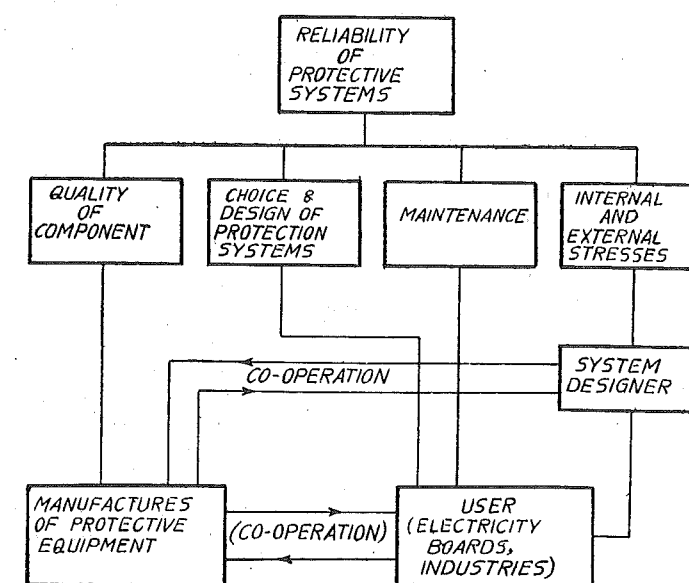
RELIABILITY OF PROTECTIVE SYSTEMS

QUALITY OF COMPONENT

CHOICE & DESIGN OF PROTECTION SYSTEMS

MAINTENANCE

INTERNAL AND EXTERNAL STRESSES

CO-OPERATION

SYSTEM DESIGNER

MANUFACTURES OF PROTECTIVE EQUIPMENT

(CO-OPERATION)

USER (ELECTRICITY BOARDS, INDUSTRIES)